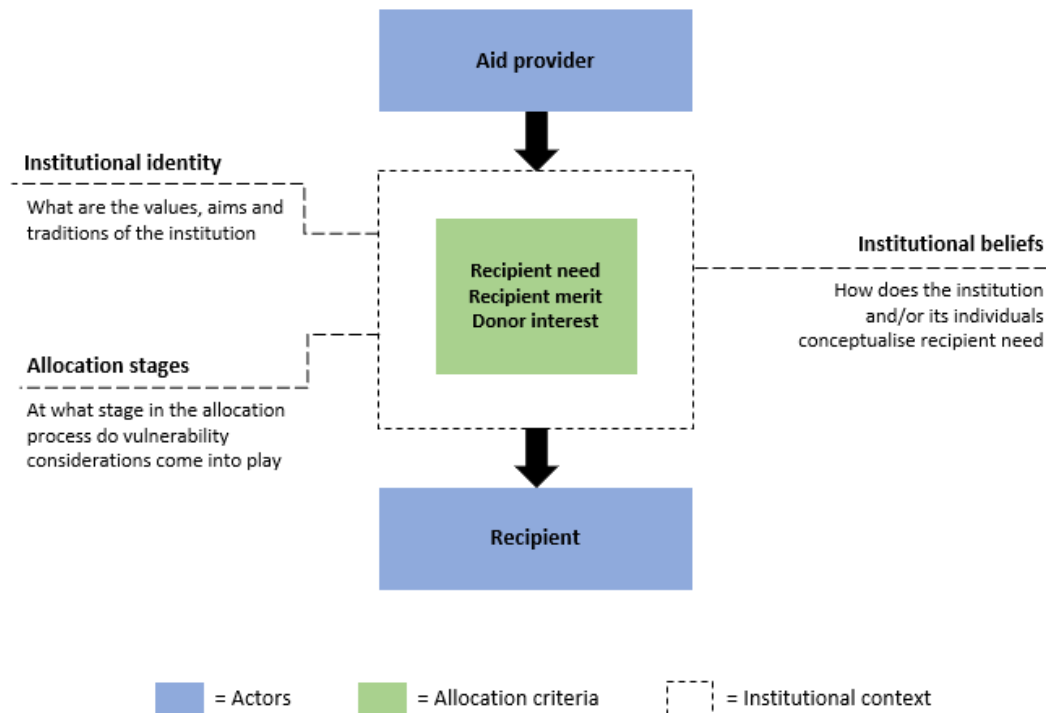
Aid provider

Institutional identity

What are the values, aims and traditions of the institution

Recipient need
Recipient merit
Donor interest

Institutional beliefs

How does the institution and/or its individuals conceptualise recipient need

Allocation stages

At what stage in the allocation process do vulnerability considerations come into play

Recipient

= Actors = Allocation criteria = Institutional context